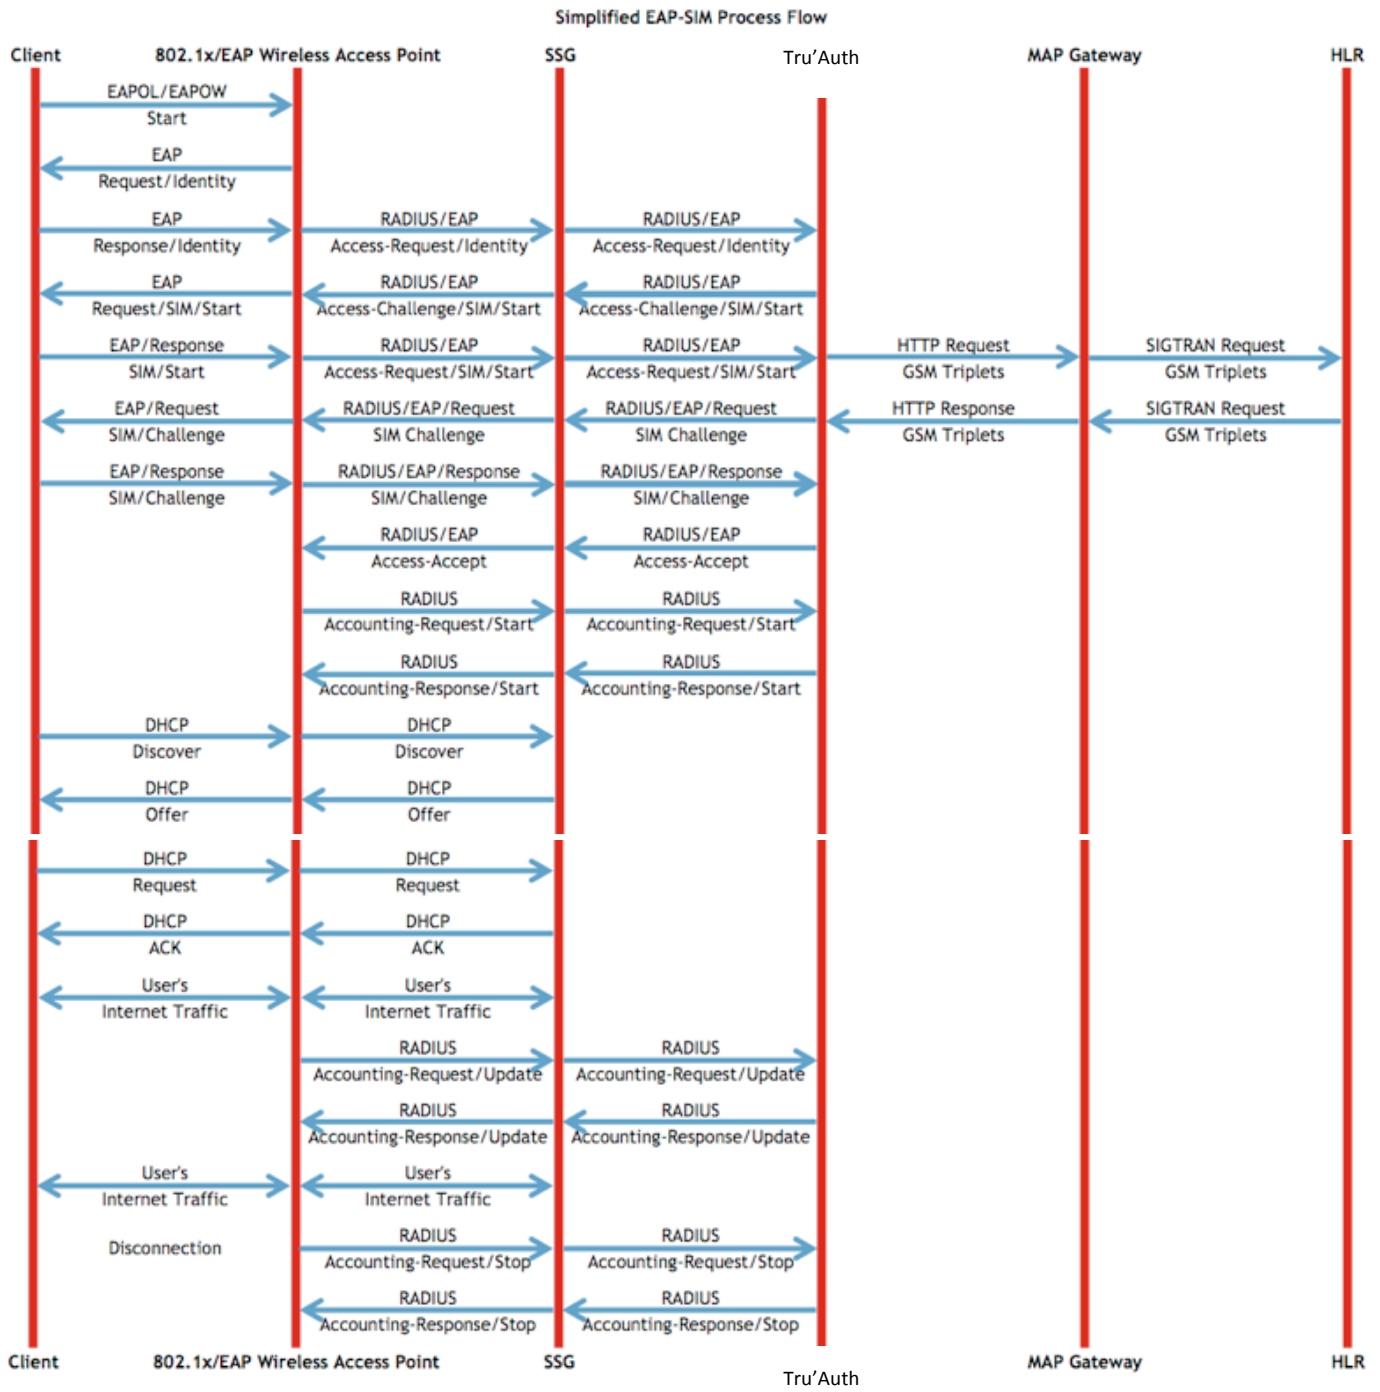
Simplified EAP-SIM Process Flow

Client
802.1x/EAP Wireless Access Point
SSG
Tru'Auth
MAP Gateway
HLR

EAPOL/EAPOW Start

EAP Request/Identity

EAP Response/Identity
RADIUS/EAP Access-Request/Identity
RADIUS/EAP Access-Request/Identity

EAP Request/SIM/Start
RADIUS/EAP Access-Challenge/SIM/Start
RADIUS/EAP Access-Challenge/SIM/Start

EAP/Response SIM/Start
RADIUS/EAP Access-Request/SIM/Start
RADIUS/EAP Access-Request/SIM/Start
HTTP Request GSM Triplets
SIGTRAN Request GSM Triplets

EAP/Request SIM/Challenge
RADIUS/EAP/Request SIM Challenge
RADIUS/EAP/Request SIM Challenge
HTTP Response GSM Triplets
SIGTRAN Request GSM Triplets

EAP/Response SIM/Challenge
RADIUS/EAP/Response SIM/Challenge
RADIUS/EAP/Response SIM/Challenge

RADIUS/EAP Access-Accept
RADIUS/EAP Access-Accept

RADIUS Accounting-Request/Start
RADIUS Accounting-Request/Start

RADIUS Accounting-Response/Start
RADIUS Accounting-Response/Start

DHCP Discover
DHCP Discover

DHCP Offer
DHCP Offer

DHCP Request
DHCP Request

DHCP ACK
DHCP ACK

User's Internet Traffic
User's Internet Traffic

RADIUS Accounting-Request/Update
RADIUS Accounting-Request/Update

RADIUS Accounting-Response/Update
RADIUS Accounting-Response/Update

User's Internet Traffic
User's Internet Traffic

Disconnection
RADIUS Accounting-Request/Stop
RADIUS Accounting-Request/Stop

RADIUS Accounting-Response/Stop
RADIUS Accounting-Response/Stop

Client
802.1x/EAP Wireless Access Point
SSG
Tru'Auth
MAP Gateway
HLR